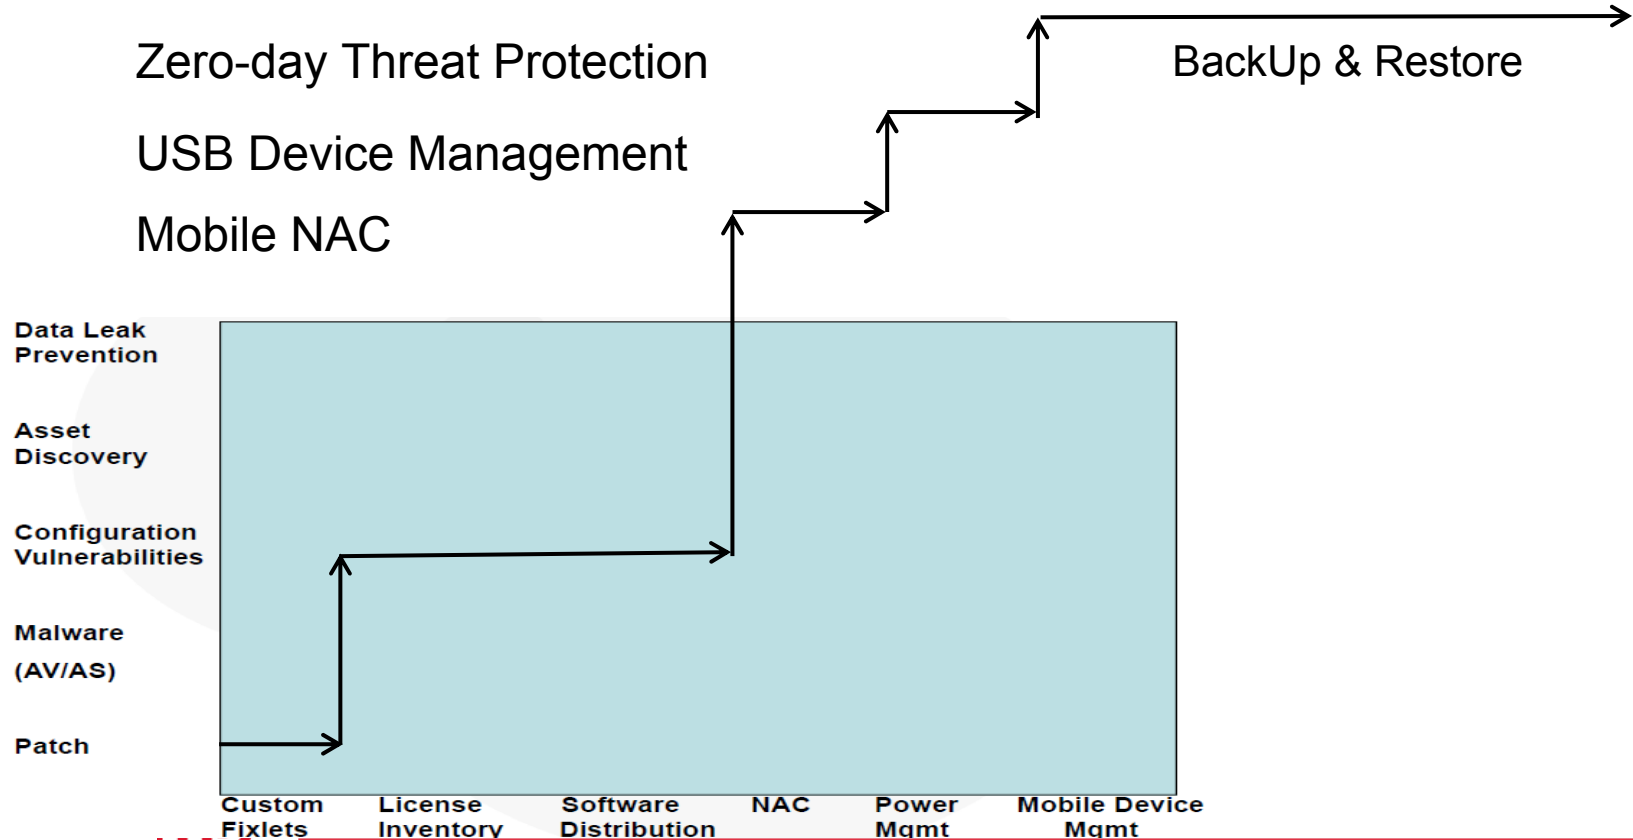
Zero-day Threat Protection

USB Device Management

Mobile NAC

BackUp & Restore

Data Leak Prevention

Asset Discovery

Configuration Vulnerabilities

Malware

(AV/AS)

Patch

Custom Fixlets

License Inventory

Software Distribution

NAC

Power Mgmt

Mobile Device Mgmt